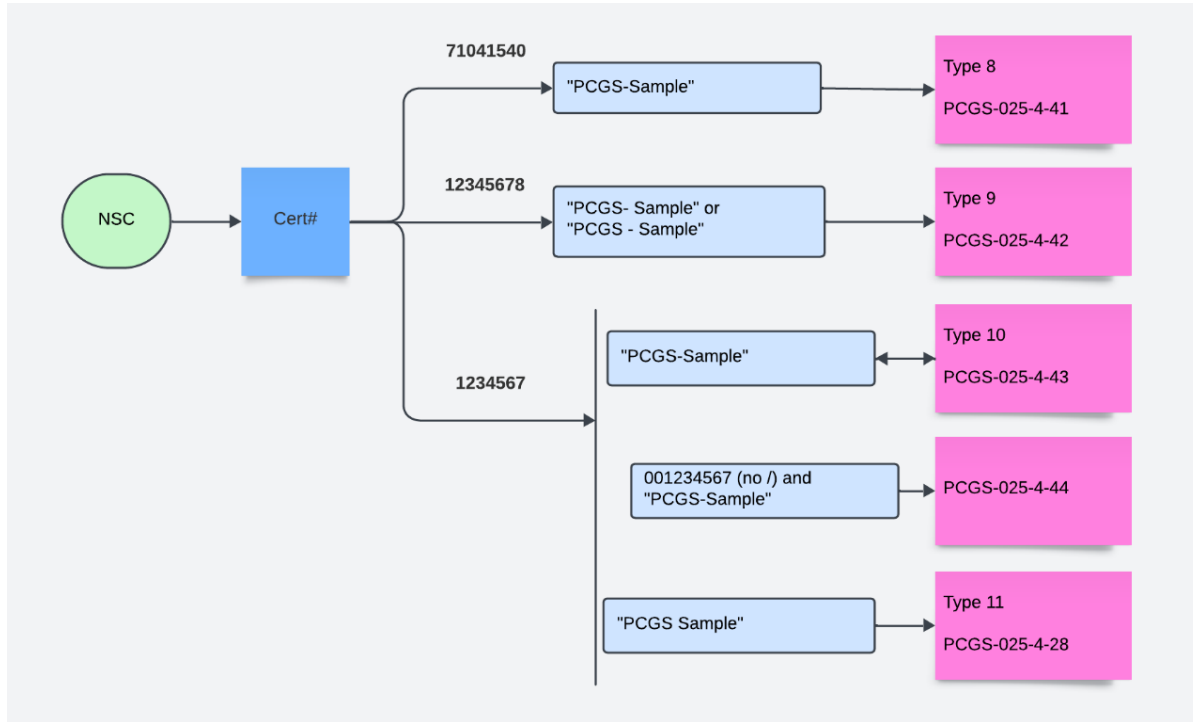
NSC

Cert#

71041540

"PCGS-Sample"

Type 8

PCGS-025-4-41

12345678

"PCGS- Sample" or "PCGS - Sample"

Type 9

PCGS-025-4-42

1234567

"PCGS-Sample"

Type 10

PCGS-025-4-43

001234567 (no /) and "PCGS-Sample"

PCGS-025-4-44

"PCGS Sample"

Type 11

PCGS-025-4-28